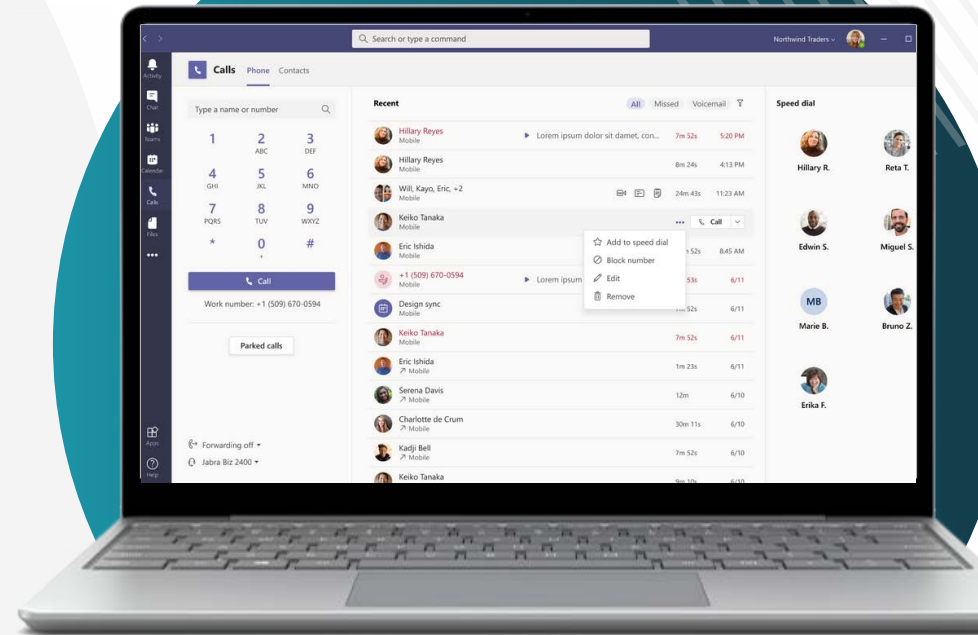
Search or type a command

Northwind Traders

Activity

Chat

Teams

Calendar

Calls

Files

Apps

Help

Calls Phone Contacts

Type a name or number

1
2 ABC
3 DEF
4 GHI
5 JKL
6 MNO
7 PQRS
8 TUV
9 WXYZ
*
0 +
#

Call

Work number: +1 (509) 670-0594

Parked calls

Forwarding off

Jabra Biz 2400

Recent

All Missed Voicemail

| | | | |
|---|---|---|---|
| Hillary Reyes Mobile | Lorem ipsum dolor sit damet, con... | 7m 52s | 5:20 PM |
| Hillary Reyes Mobile | | 8m 24s | 4:13 PM |
| Will, Kayo, Eric, +2 Mobile | | 24m 43s | 11:23 AM |
| Keiko Tanaka Mobile | ... Call | | |
| Eric Ishida Mobile | | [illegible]n 52s | 8:45 AM |
| +1 (509) 670-0594 Mobile | Lorem ipsum | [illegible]53s | 6/11 |
| Design sync Mobile | | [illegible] 52s | 6/11 |
| Keiko Tanaka Mobile | | 7m 52s | 6/11 |
| Eric Ishida Mobile | | 1m 23s | 6/11 |
| Serena Davis Mobile | | 12m | 6/10 |
| Charlotte de Crum Mobile | | 30m 11s | 6/10 |
| Kadji Bell Mobile | | 7m 52s | 6/10 |
| Keiko Tanaka | | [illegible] | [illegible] |

Add to speed dial
Block number
Edit
Remove

Speed dial

Hillary R.
Reta T.
Edwin S.
Miguel S.
MB
Marie B.
Bruno Z.
Erika F.